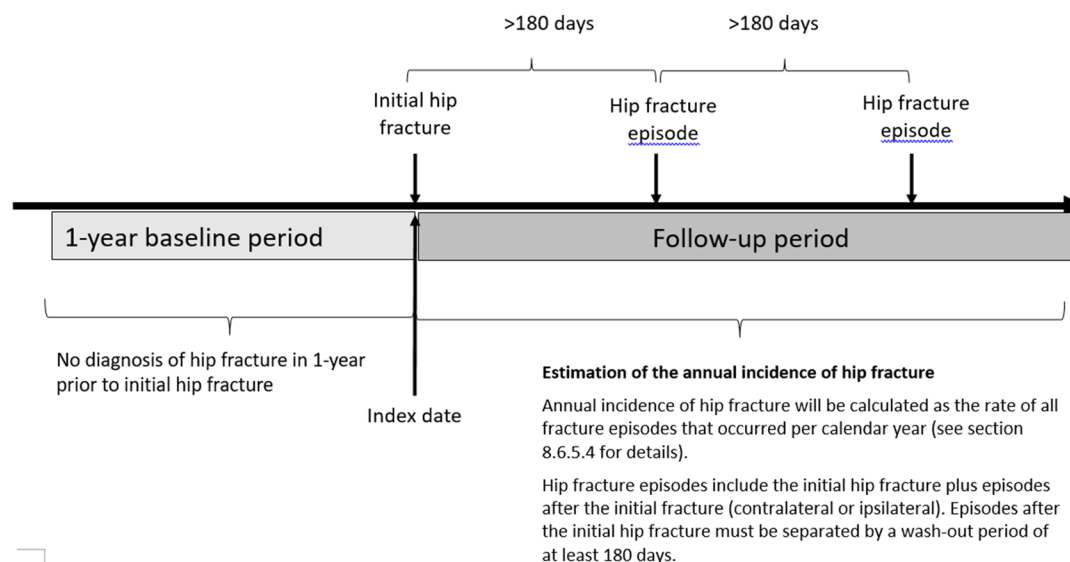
>180 days

>180 days

Initial hip fracture

Hip fracture episode

Hip fracture episode

1-year baseline period

Follow-up period

No diagnosis of hip fracture in 1-year prior to initial hip fracture

Index date

**Estimation of the annual incidence of hip fracture**

Annual incidence of hip fracture will be calculated as the rate of all fracture episodes that occurred per calendar year (see section 8.6.5.4 for details).

Hip fracture episodes include the initial hip fracture plus episodes after the initial fracture (contralateral or ipsilateral). Episodes after the initial hip fracture must be separated by a wash-out period of at least 180 days.